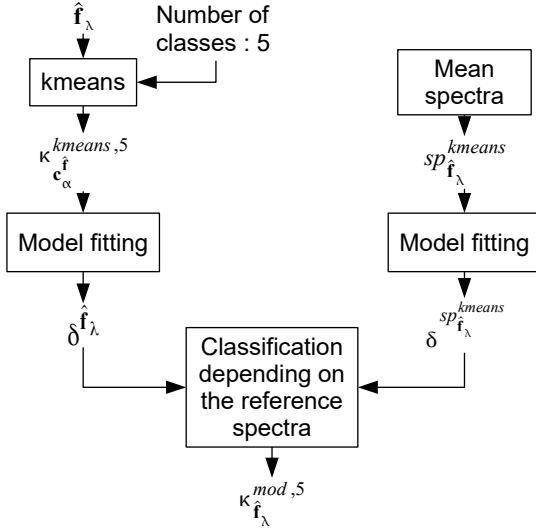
$\hat{\mathbf{f}}_{\lambda}$

Number of classes : 5

kmeans

$\kappa_{\mathbf{c}_{\alpha}^{\hat{\mathbf{f}}}}^{kmeans,5}$

Mean spectra

$sp_{\hat{\mathbf{f}}_{\lambda}}^{kmeans}$

Model fitting

Model fitting

$\delta^{\hat{\mathbf{f}}_{\lambda}}$

$\delta^{sp_{\hat{\mathbf{f}}_{\lambda}}^{kmeans}}$

Classification depending on the reference spectra

$\kappa_{\hat{\mathbf{f}}_{\lambda}}^{mod,5}$